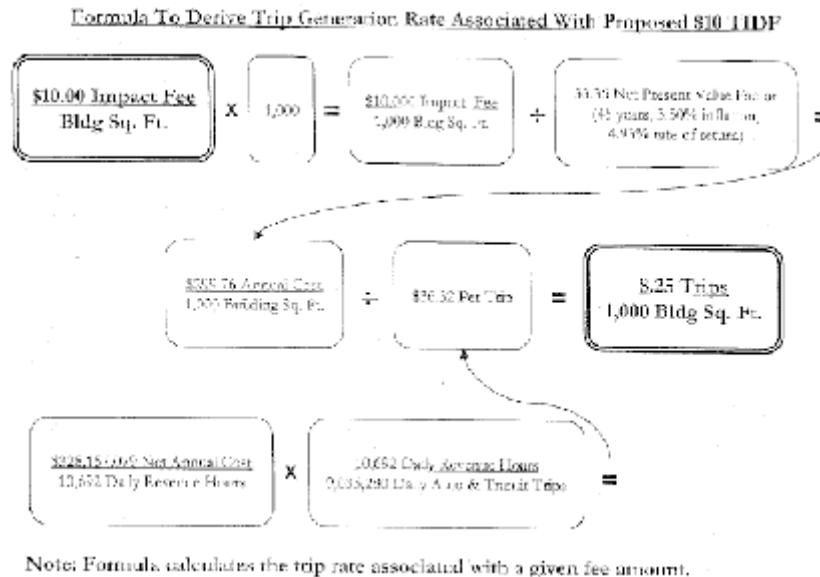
Formula To Derive Trip Generation Rate Associated With Proposed $10 IIDF

$10.00 Impact Fee
Bldg Sq. Ft.

x

1,000

=

$10,000 Impact Fee
1,000 Bldg Sq. Ft.

÷

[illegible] Net Present Value Factor (45 years, 3.50% inflation, 4.95% rate of return)

=

$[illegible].76 Annual Cost
1,000 Building Sq. Ft.

÷

$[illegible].32 Per Trip

=

8.25 Trips
1,000 Bldg Sq. Ft.

$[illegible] Net Annual Cost
10,652 Daily Revenue Hours

x

10,652 Daily Revenue Hours
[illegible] Daily Auto & Transit Trips

=

Note: Formula calculates the trip rate associated with a given fee amount.